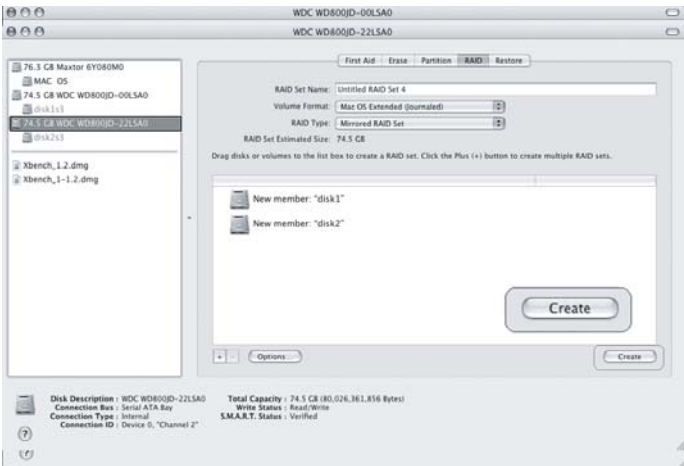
WDC WD800JD-00LSA0

WDC WD800JD-22LSA0

76.3 GB Maxtor 6Y080M0
MAC OS
74.5 GB WDC WD800JD-00LSA0
disk1s3
74.5 GB WDC WD800JD-22LSA0
disk2s3
Xbench_1.2.dmg
Xbench_1-1.2.dmg

First Aid | Erase | Partition | RAID | Restore

RAID Set Name: Untitled RAID Set 4
Volume Format: Mac OS Extended (Journaled)
RAID Type: Mirrored RAID Set
RAID Set Estimated Size: 74.5 GB

Drag disks or volumes to the list box to create a RAID set. Click the Plus (+) button to create multiple RAID sets.

New member: "disk1"
New member: "disk2"

Create

+ - Options...

Create

Disk Description : WDC WD800JD-22LSA0
Connection Bus : Serial ATA Bay
Connection Type : Internal
Connection ID : Device 0, "Channel 2"

Total Capacity : 74.5 GB (80,026,361,856 Bytes)
Write Status : Read/Write
S.M.A.R.T. Status : Verified

?